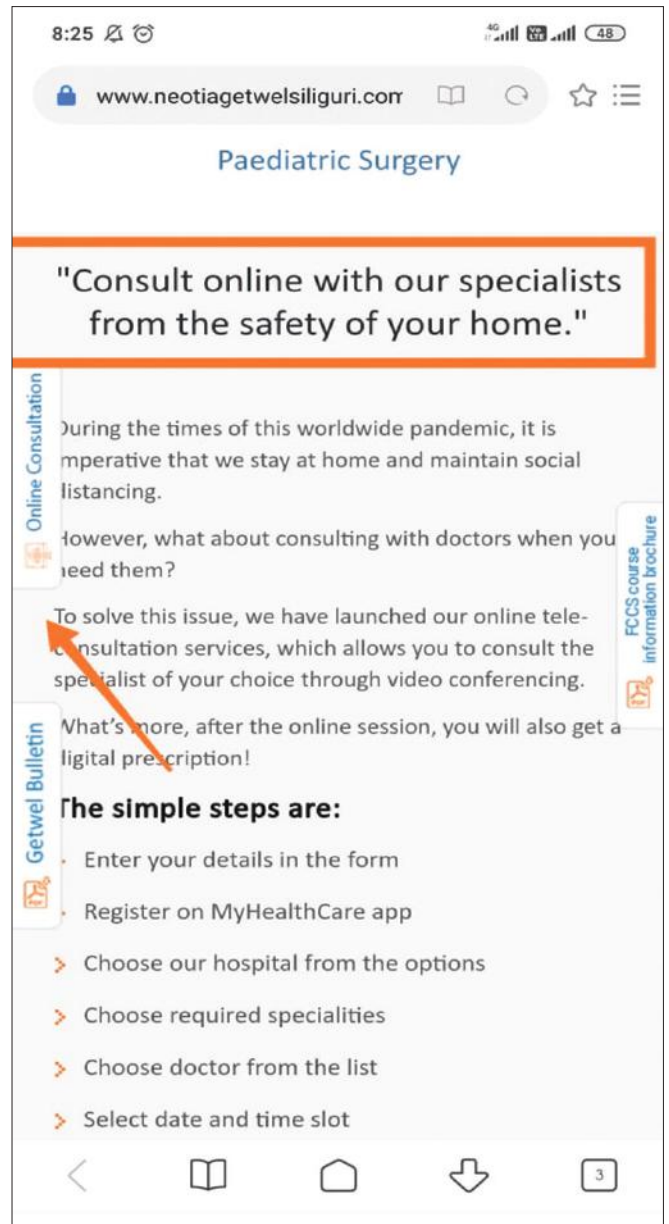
8:25

48

www.neotiagetwelsiliguri.com

Paediatric Surgery

"Consult online with our specialists from the safety of your home."

Online Consultation

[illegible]uring the times of this worldwide pandemic, it is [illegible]mperative that we stay at home and maintain social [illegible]istancing.

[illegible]owever, what about consulting with doctors when you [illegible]eed them?

FCCS course information brochure

To solve this issue, we have launched our online tele-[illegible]nsultation services, which allows you to consult the spe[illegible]ialist of your choice through video conferencing.

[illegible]hat's more, after the online session, you will also get a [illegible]igital prescription!

Getwel Bulletin

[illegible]he simple steps are:

Enter your details in the form

Register on MyHealthCare app

Choose our hospital from the options

Choose required specialities

Choose doctor from the list

Select date and time slot

3